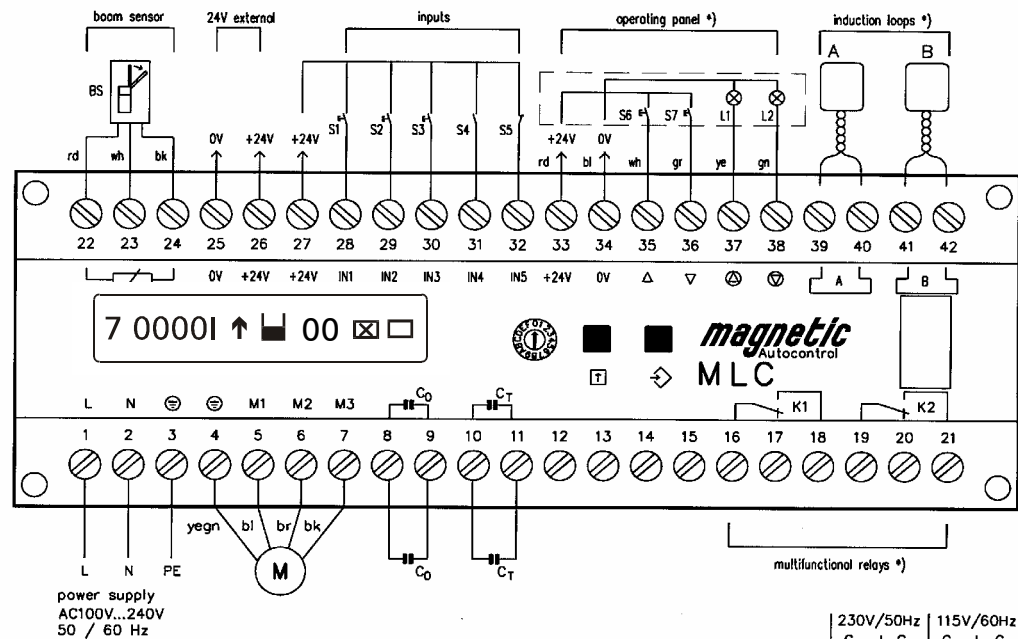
boom sensor

24V external

inputs

operating panel *)

induction loops *)

BS

A

B

rd wh bk

0V +24V +24V

S1 S2 S3 S4 S5

S6 S7 L1 L2

+24V 0V

rd bl wh gr ye gn

22 23 24 25 26 27 28 29 30 31 32 33 34 35 36 37 38 39 40 41 42

0V +24V +24V IN1 IN2 IN3 IN4 IN5 +24V 0V

A B

7 00001 ↑ 00

magnetic
Autocontrol

MLC

K1 K2

L N M1 M2 M3 $C_0$ $C_T$

1 2 3 4 5 6 7 8 9 10 11 12 13 14 15 16 17 18 19 20 21

yegn bl br bk

L N PE

M

$C_0$ $C_T$

multifunctional relays *)

power supply
AC100V...240V
50 / 60 Hz

230V/50Hz | 115V/60Hz